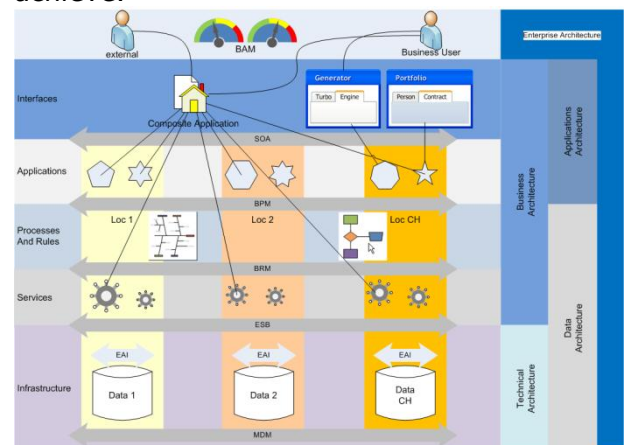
external

BAM

Business User

Enterprise Architecture

Interfaces

Composite Application

Generator

Turbo

Engine

Portfolio

Person

Contract

Applications Architecture

SOA

Applications

Business Architecture

BPM

Processes And Rules

Loc 1

Loc 2

Loc CH

BRM

Services

Data Architecture

ESB

EAI

EAI

EAI

Infrastructure

Data 1

Data 2

Data CH

Technical Architecture

MDM